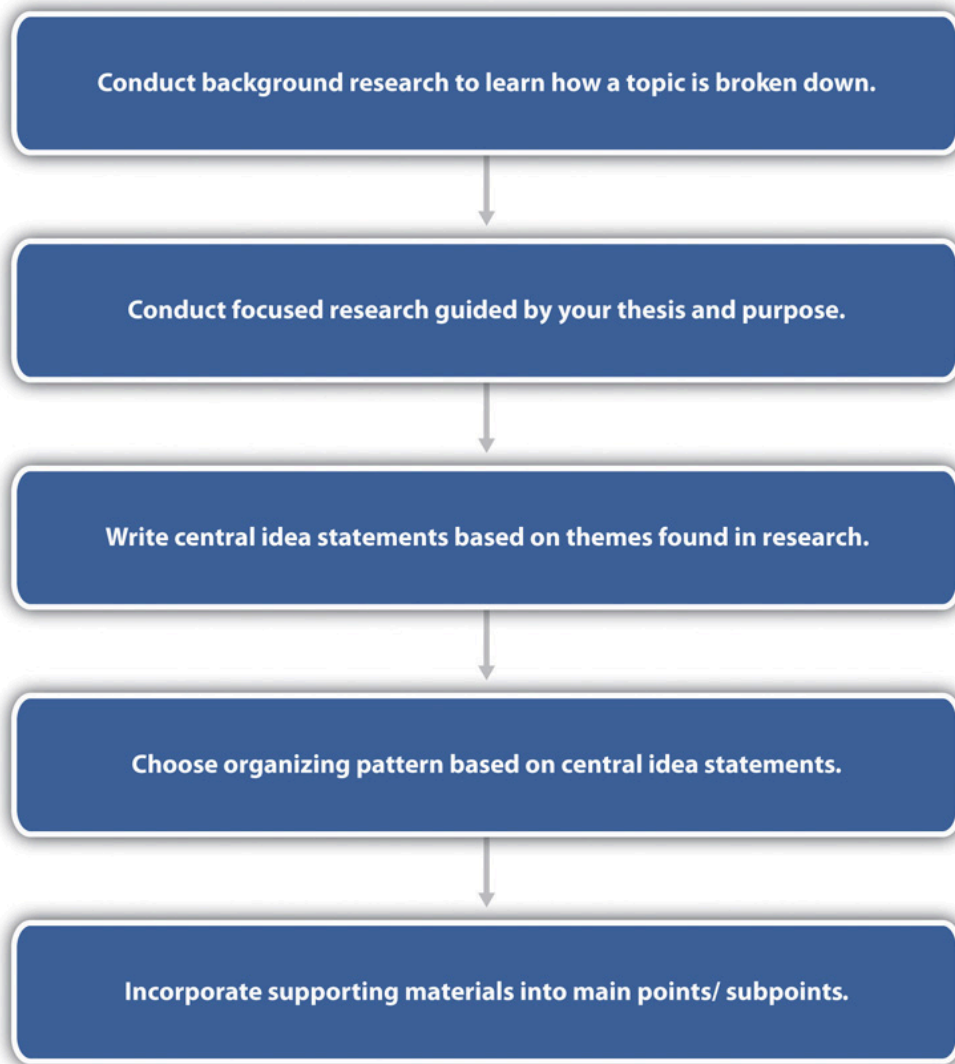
Conduct background research to learn how a topic is broken down.

Conduct focused research guided by your thesis and purpose.

Write central idea statements based on themes found in research.

Choose organizing pattern based on central idea statements.

Incorporate supporting materials into main points/ subpoints.